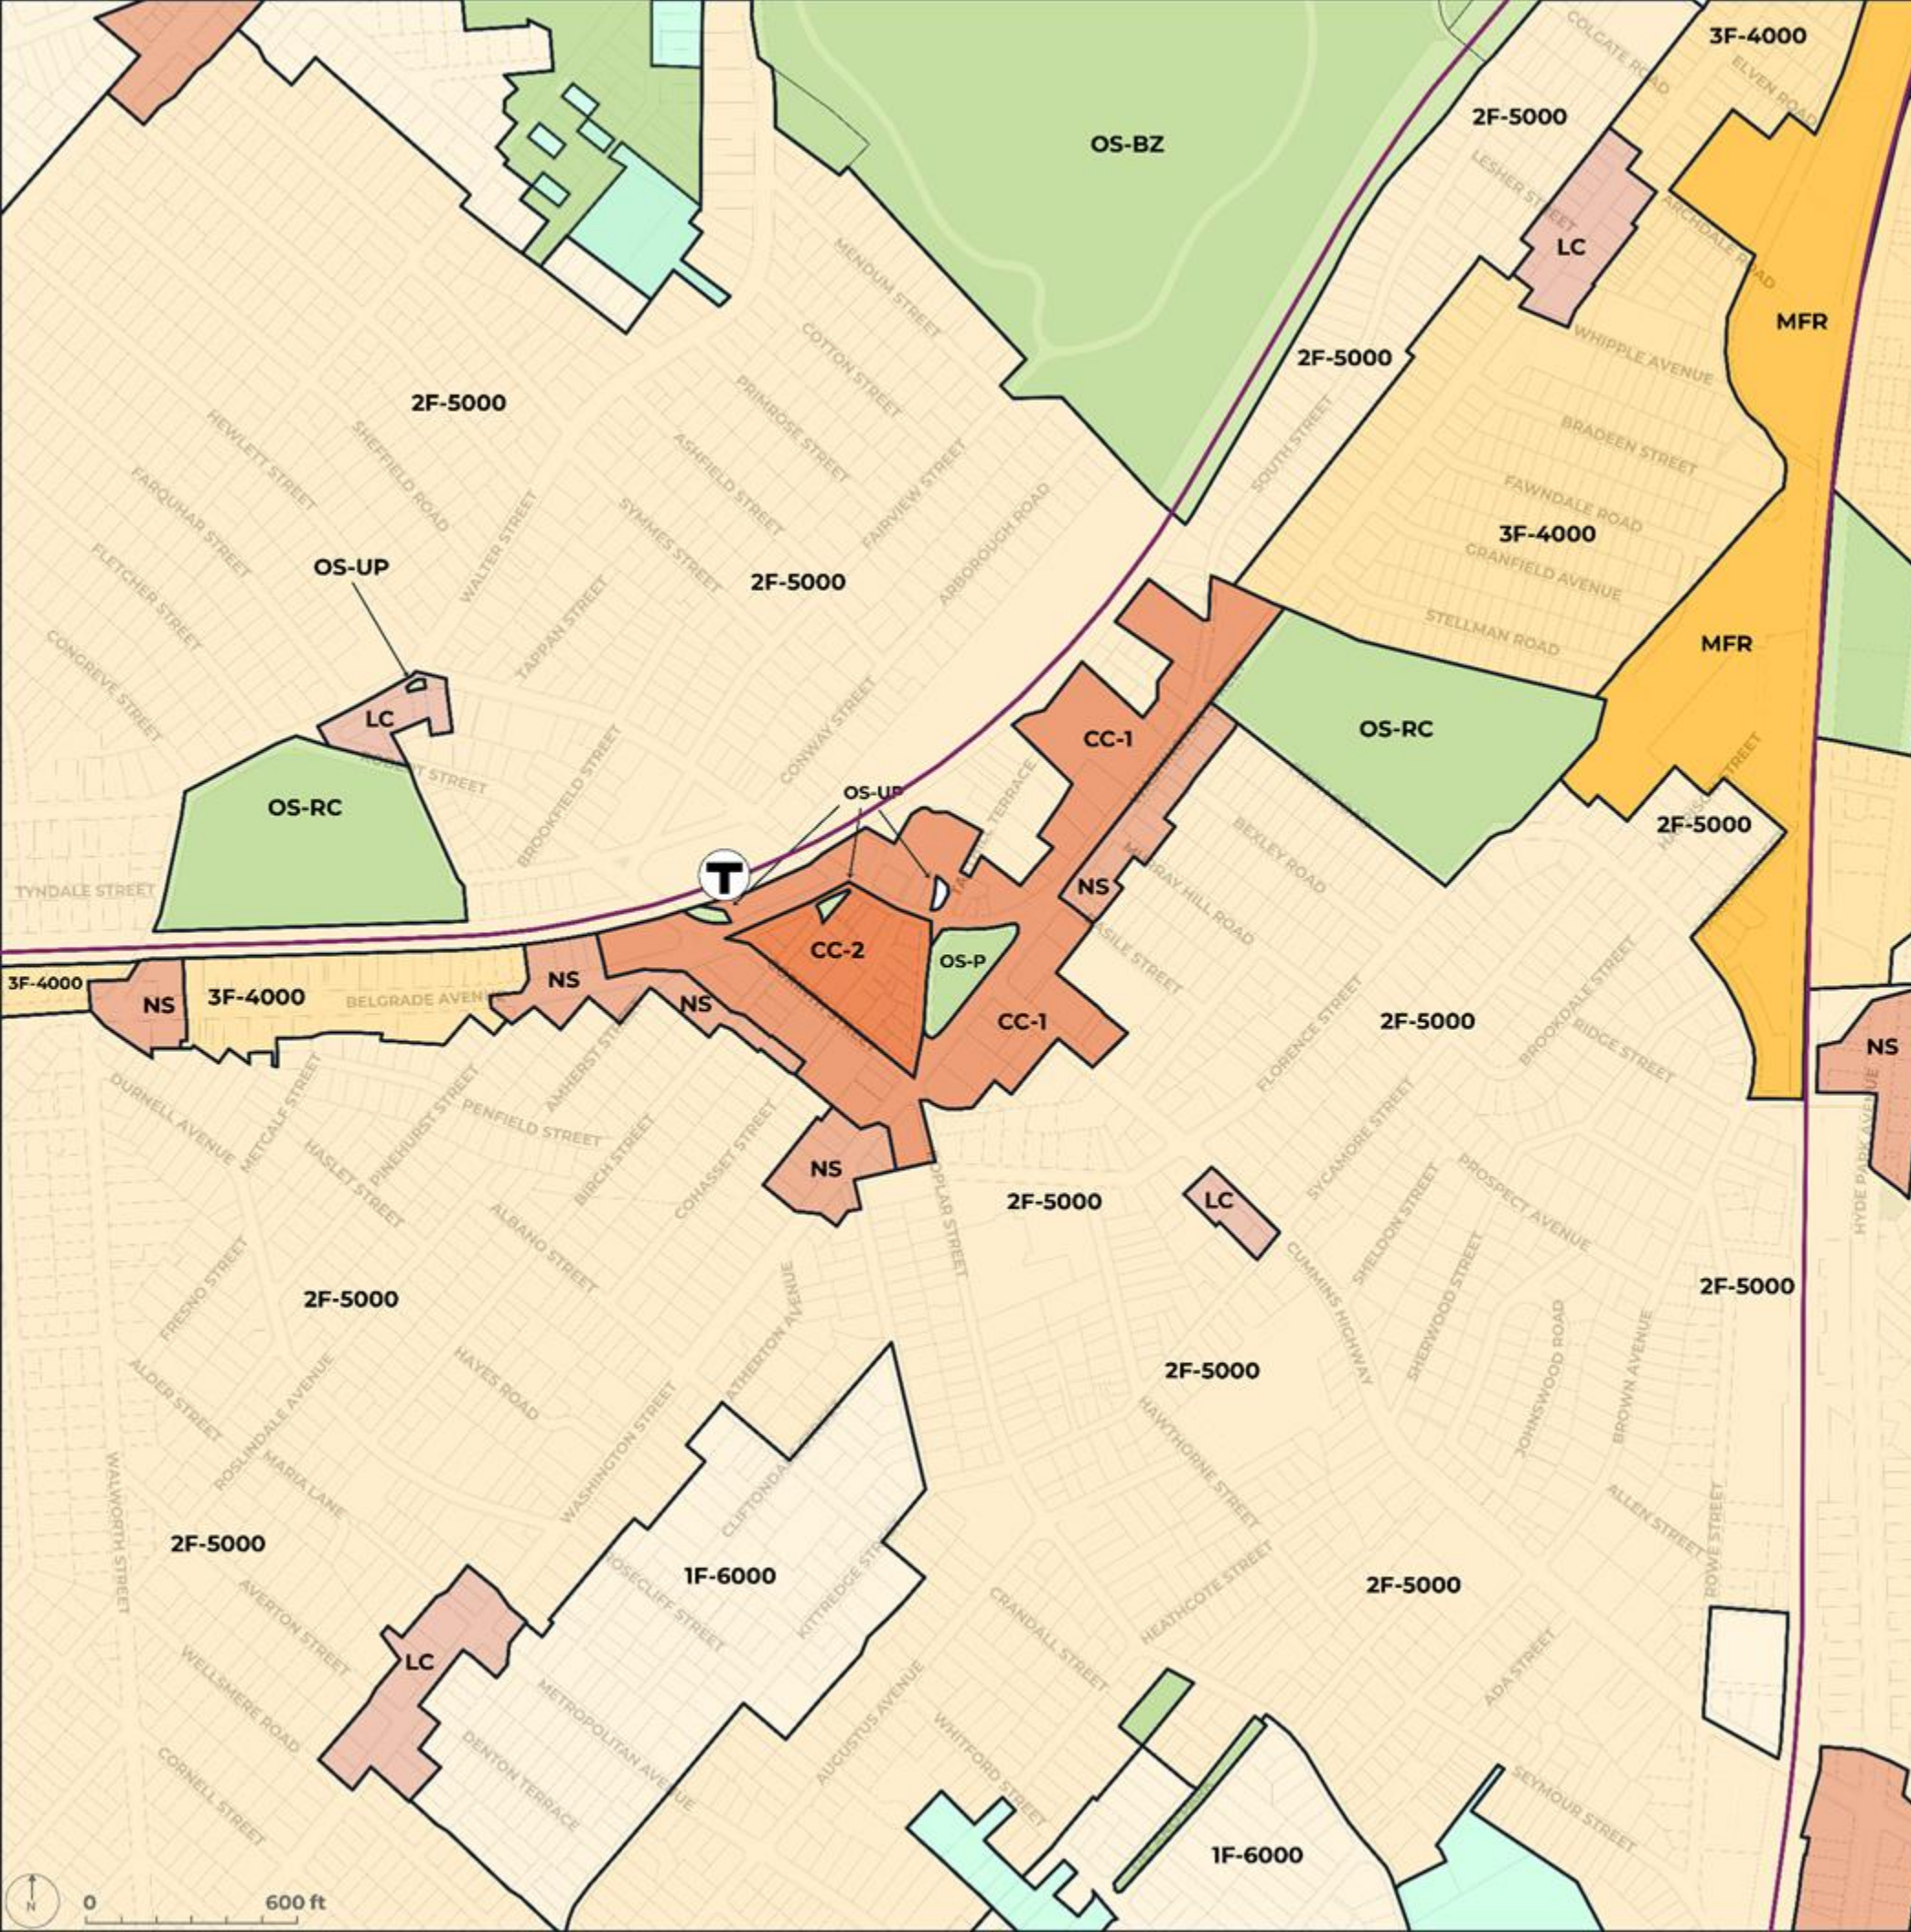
OS-BZ
3F-4000
2F-5000
COLGATE ROAD
ELVEN ROAD
LESHER STREET
LC
ARCHDALE ROAD
MFR
2F-5000
WHIPPLE AVENUE
BRADEEN STREET
FAWNDALE ROAD
3F-4000
GRANFIELD AVENUE
STELLMAN ROAD
MFR
2F-5000
MENDUM STREET
COTTON STREET
PRIMROSE STREET
ASHFIELD STREET
FAIRVIEW STREET
SYMMES STREET
ARBOROUGH ROAD
SOUTH STREET
HEWLETT STREET
SHEFFIELD ROAD
FARQUHAR STREET
WALTER STREET
OS-UP
FLETCHER STREET
TAPPAN STREET
2F-5000
CONGREVE STREET
LC
OS-RC
BROOKFIELD STREET
CONWAY STREET
CC-1
OS-RC
2F-5000
OS-RC
OS-UP
TYNDALE STREET
NS
BEXLEY ROAD
MURRAY HILL ROAD
CC-2
OS-P
3F-4000
NS
3F-4000
BELGRADE AVENUE
NS
NS
CC-1
2F-5000
NS
DURNELL AVENUE
METCALF STREET
PINEHURST STREET
PENFIELD STREET
AMHERST STREET
BIRCH STREET
COHASSET STREET
FLORENCE STREET
BROOKDALE STREET
RIDGE STREET
HASLET STREET
NS
2F-5000
LC
SYCAMORE STREET
PROSPECT AVENUE
ALBANO STREET
POPLAR STREET
CUMMINS HIGHWAY
SHELDON STREET
HYDE PARK AVENUE
2F-5000
FRESNO STREET
HAYES ROAD
ATHERTON AVENUE
2F-5000
SHERWOOD STREET
JOHNSWOOD ROAD
BROWN AVENUE
2F-5000
ALDER STREET
ROSLINDALE AVENUE
WASHINGTON STREET
HAWTHORNE STREET
MARIA LANE
CLIFTONDALE
WALWORTH STREET
2F-5000
1F-6000
ALLEN STREET
ROWE STREET
AVERTON STREET
ROSECLIFF STREET
KITTREDGE STREET
HEATHCOTE STREET
2F-5000
CRANDALL STREET
LC
WELLSMERE ROAD
METROPOLITAN AVENUE
AUGUSTUS AVENUE
ADA STREET
DENTON TERRACE
WHITFORD STREET
CORNELL STREET
SEYMOUR STREET
1F-6000
N
0
600 ft